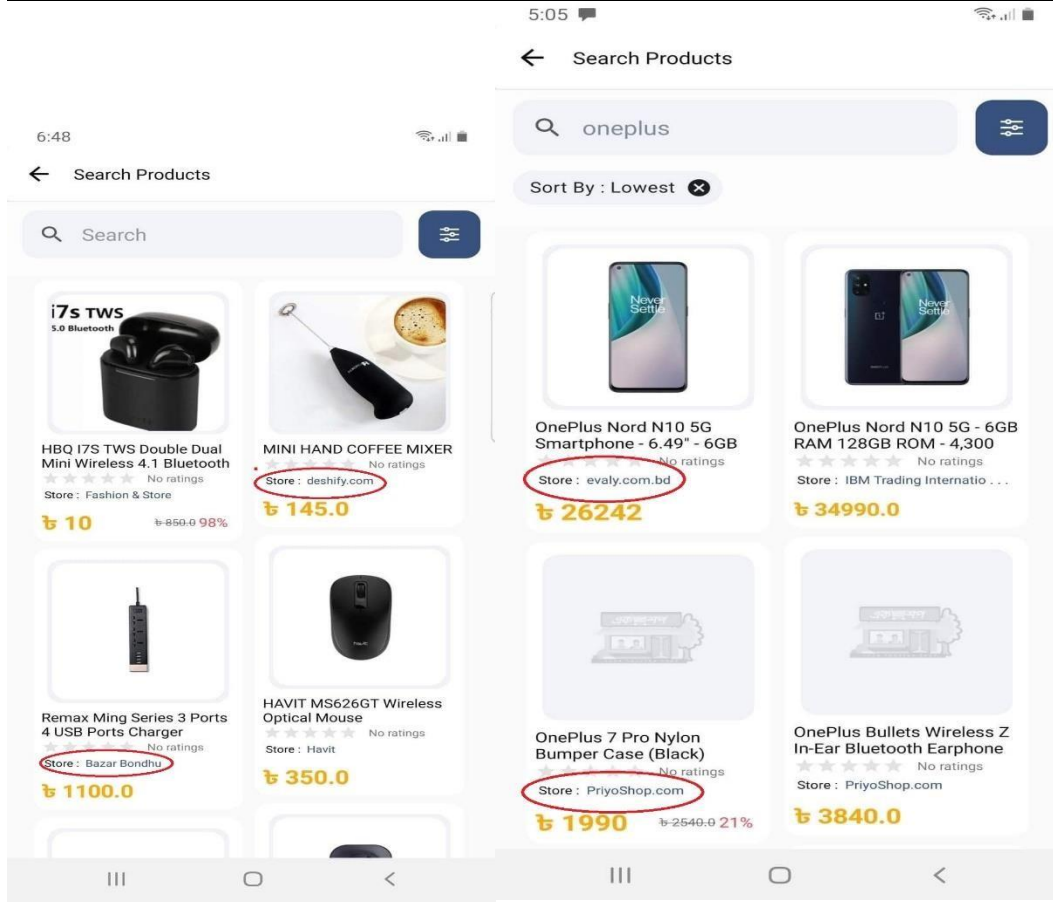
6:48

Search Products

Search

i7s TWS
5.0 Bluetooth

HBQ I7S TWS Double Dual Mini Wireless 4.1 Bluetooth
No ratings
Store : Fashion & Store
৳ 10 ~~৳ 850.0~~ 98%

MINI HAND COFFEE MIXER
No ratings
Store : deshify.com
৳ 145.0

Remax Ming Series 3 Ports 4 USB Ports Charger
No ratings
Store : Bazar Bondhu
৳ 1100.0

HAVIT MS626GT Wireless Optical Mouse
No ratings
Store : Havit
৳ 350.0

5:05

Search Products

oneplus

Sort By : Lowest

Never Settle

OnePlus Nord N10 5G Smartphone - 6.49" - 6GB
No ratings
Store : evaly.com.bd
৳ 26242

Never Settle

OnePlus Nord N10 5G - 6GB RAM 128GB ROM - 4,300
No ratings
Store : IBM Trading Internatio . . .
৳ 34990.0

OnePlus 7 Pro Nylon Bumper Case (Black)
No ratings
Store : PriyoShop.com
৳ 1990 ~~৳ 2540.0~~ 21%

OnePlus Bullets Wireless Z In-Ear Bluetooth Earphone
No ratings
Store : PriyoShop.com
৳ 3840.0